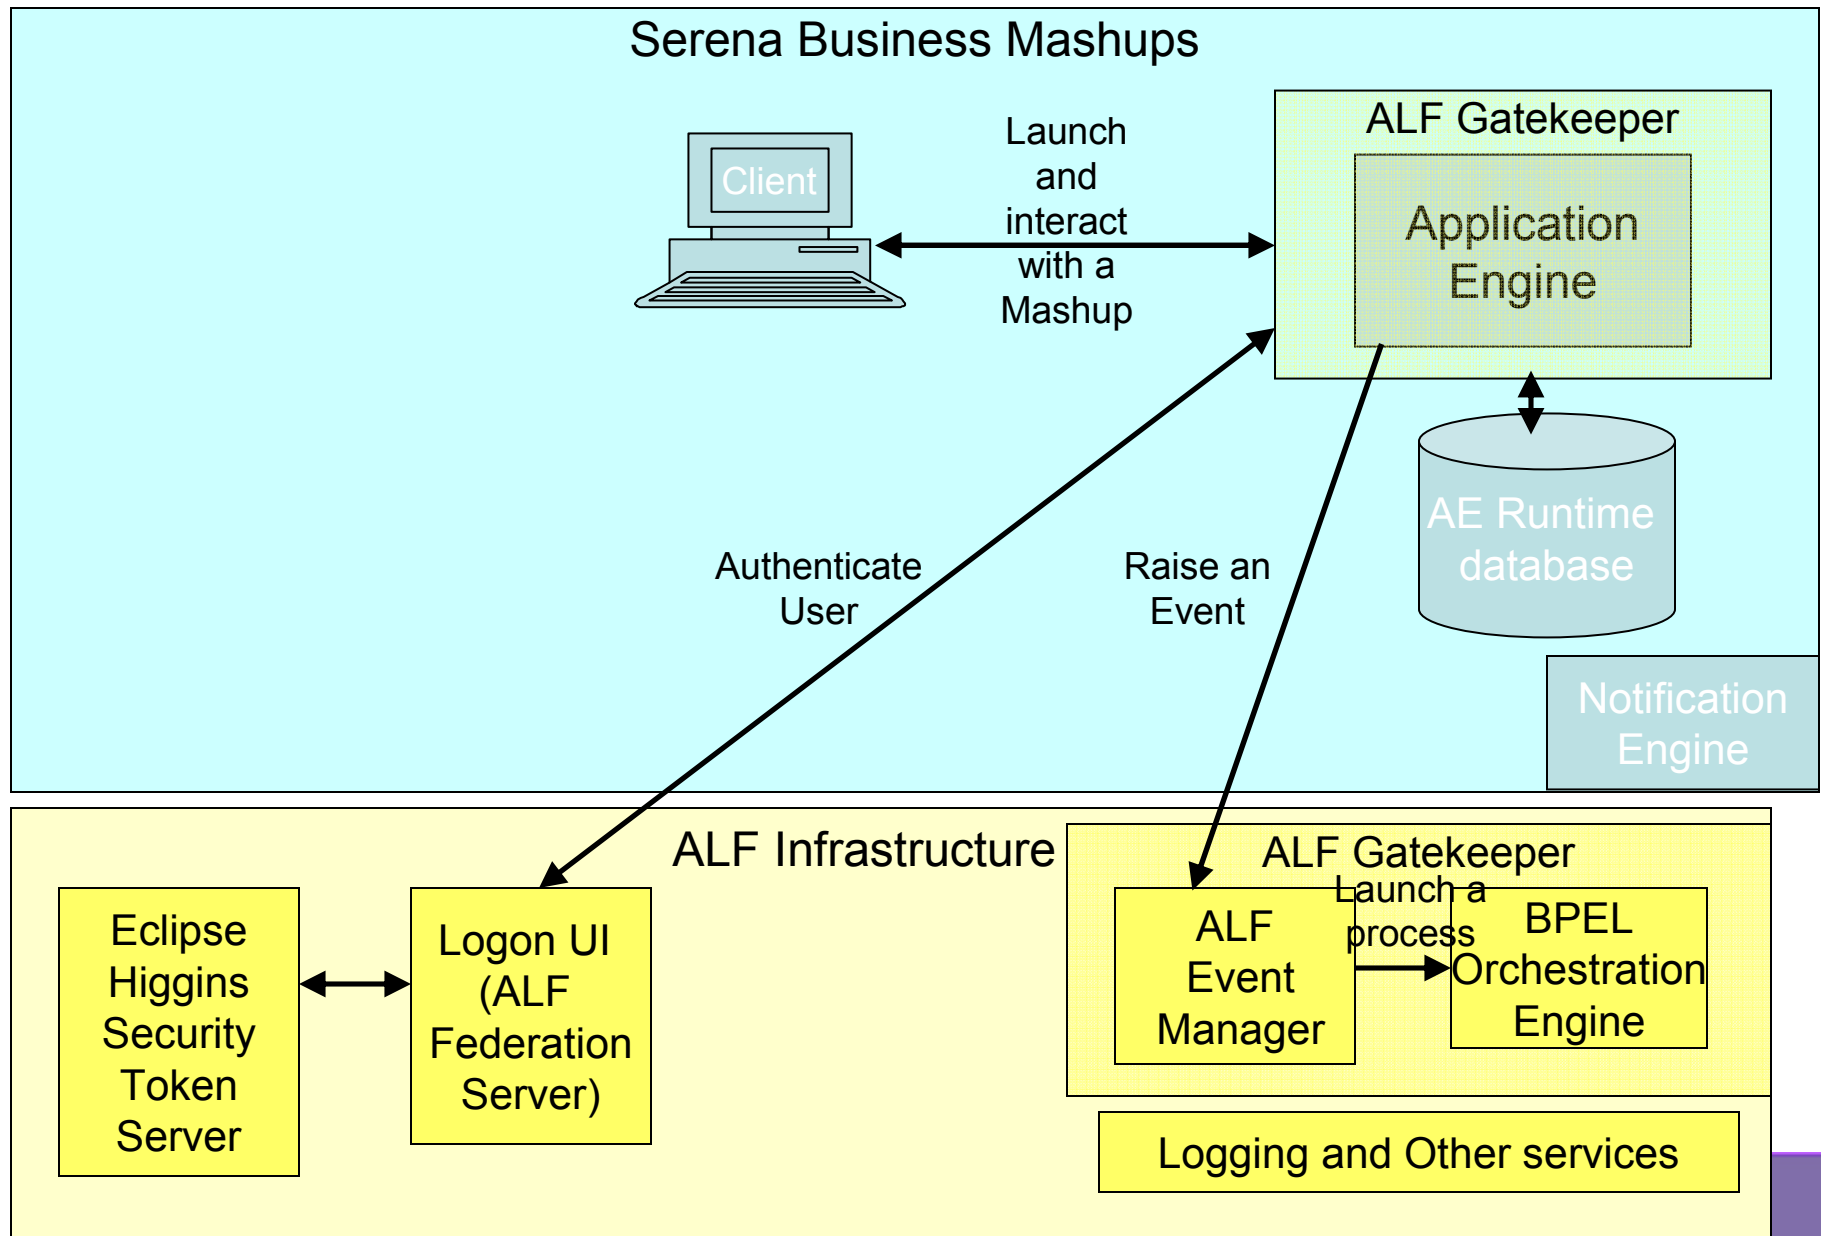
Serena Business Mashups

Client

Launch and interact with a Mashup

ALF Gatekeeper

Application Engine

AE Runtime database

Authenticate User

Raise an Event

Notification Engine

ALF Infrastructure

ALF Gatekeeper

Launch a process

Eclipse Higgins Security Token Server

Logon UI (ALF Federation Server)

ALF Event Manager

BPEL Orchestration Engine

Logging and Other services